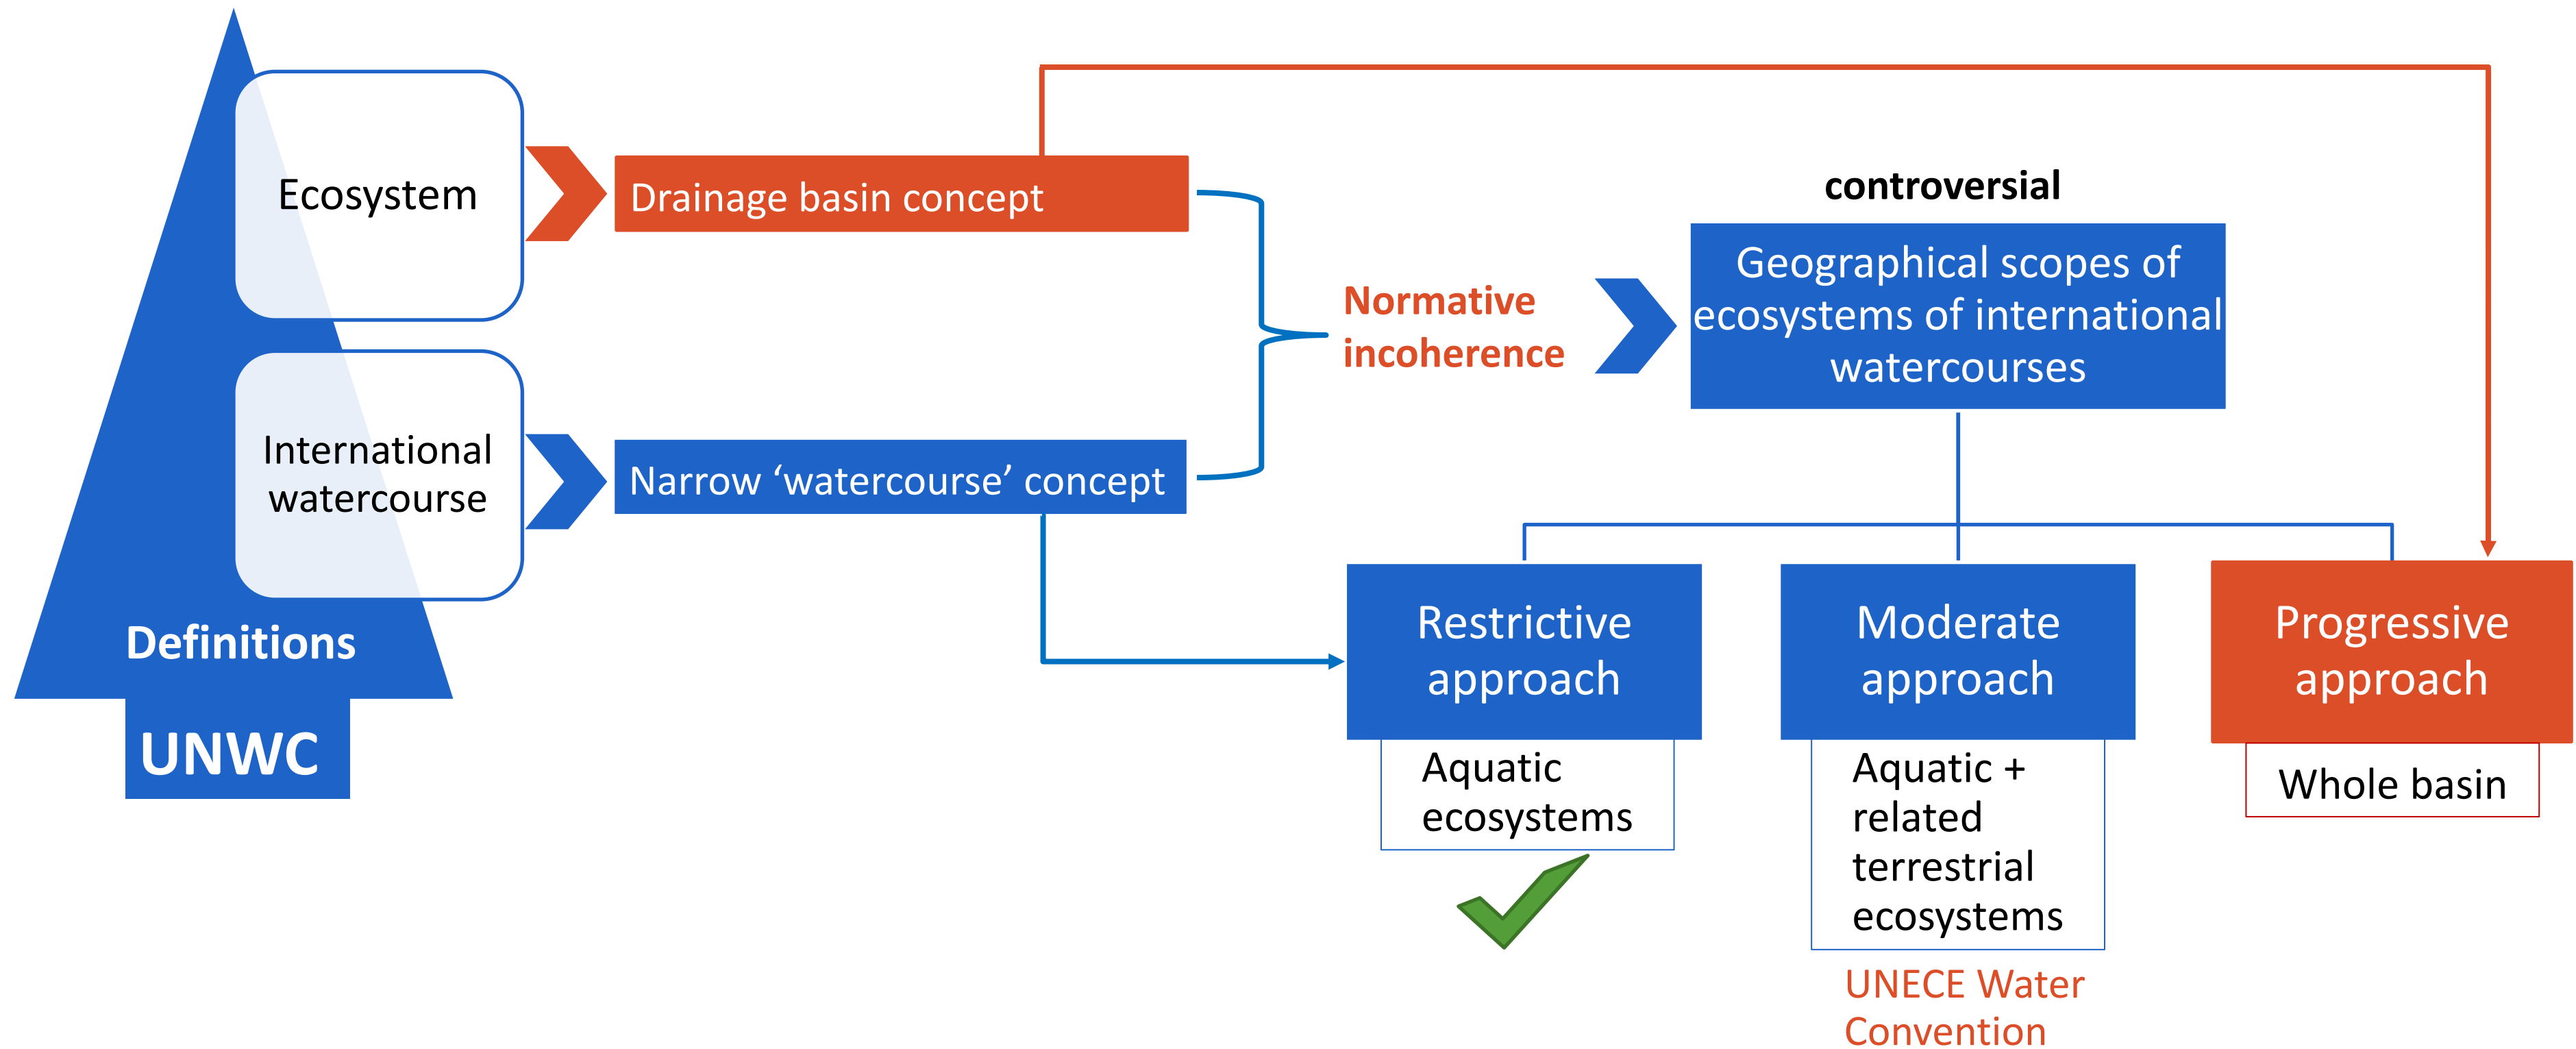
Ecosystem

International watercourse

Definitions

UNWC

Drainage basin concept

Narrow ‘watercourse’ concept

Normative incoherence

controversial

Geographical scopes of ecosystems of international watercourses

Restrictive approach

Aquatic ecosystems

Moderate approach

Aquatic + related terrestrial ecosystems

UNECE Water Convention

Progressive approach

Whole basin